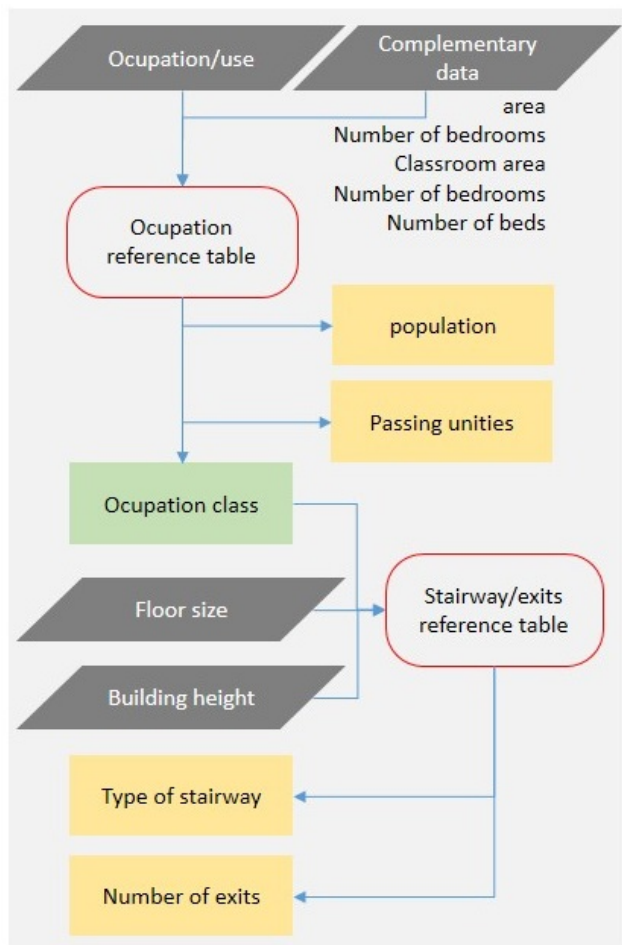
Ocupation/use

Complementary data

area
Number of bedrooms
Classroom area
Number of bedrooms
Number of beds

Ocupation reference table

population

Passing unities

Ocupation class

Floor size

Stairway/exits reference table

Building height

Type of stairway

Number of exits